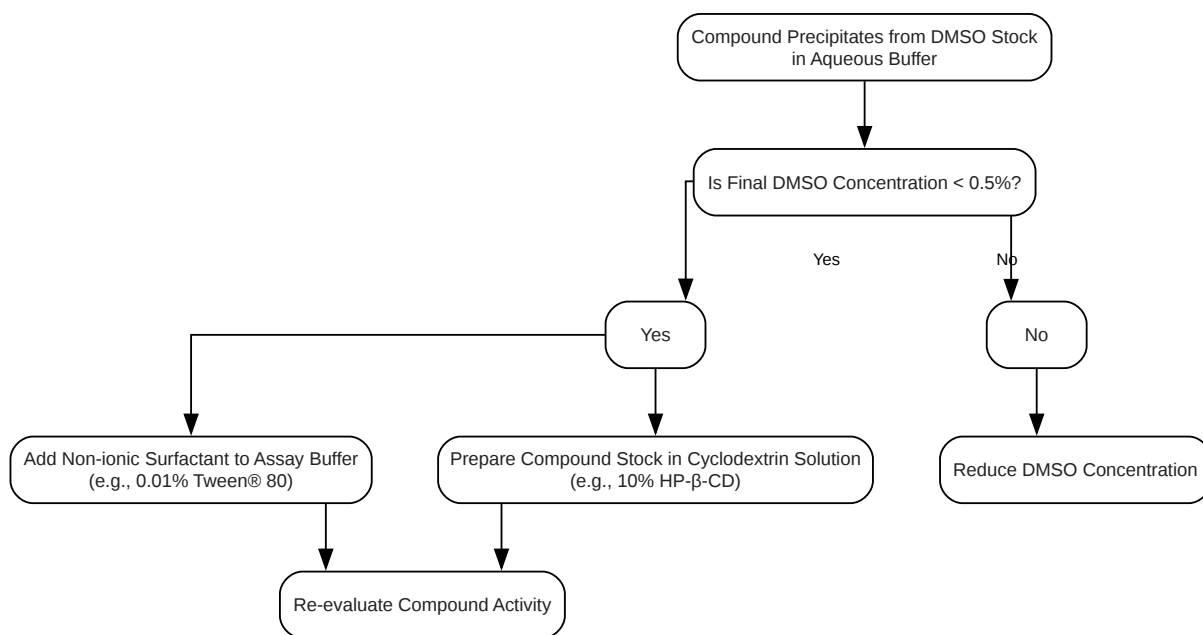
Compound Precipitates from DMSO Stock in Aqueous Buffer

Is Final DMSO Concentration < 0.5%?

Yes

No

Yes

No

Add Non-ionic Surfactant to Assay Buffer (e.g., 0.01% Tween® 80)

Prepare Compound Stock in Cyclodextrin Solution (e.g., 10% HP-β-CD)

Reduce DMSO Concentration

Re-evaluate Compound Activity